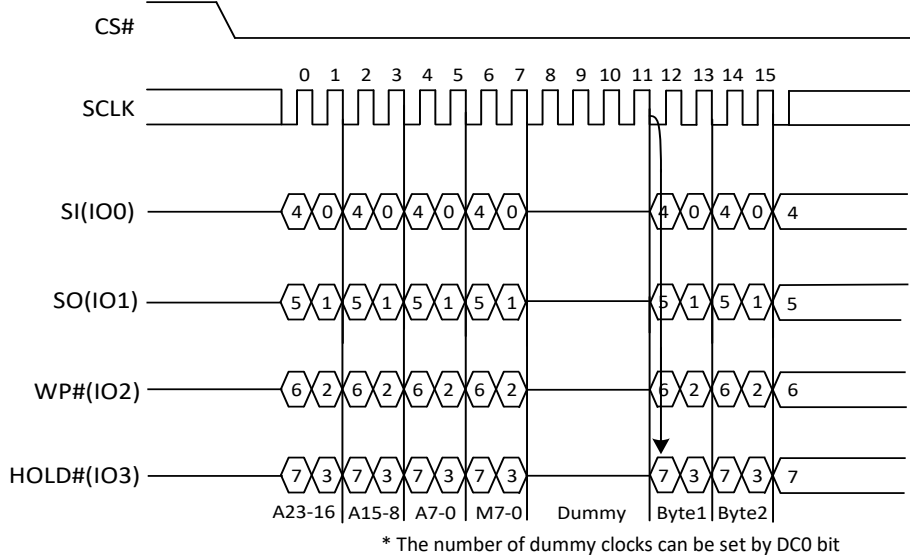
CS#

0 1 2 3 4 5 6 7 8 9 10 11 12 13 14 15

SCLK

SI(IO0) 4 0 4 0 4 0 4 0 4 0 4 0 4

SO(IO1) 5 1 5 1 5 1 5 1 5 1 5 1 5

WP#(IO2) 6 2 6 2 6 2 6 2 6 2 6 2 6

HOLD#(IO3) 7 3 7 3 7 3 7 3 7 3 7 3 7

A23-16 A15-8 A7-0 M7-0 Dummy Byte1 Byte2

* The number of dummy clocks can be set by DC0 bit